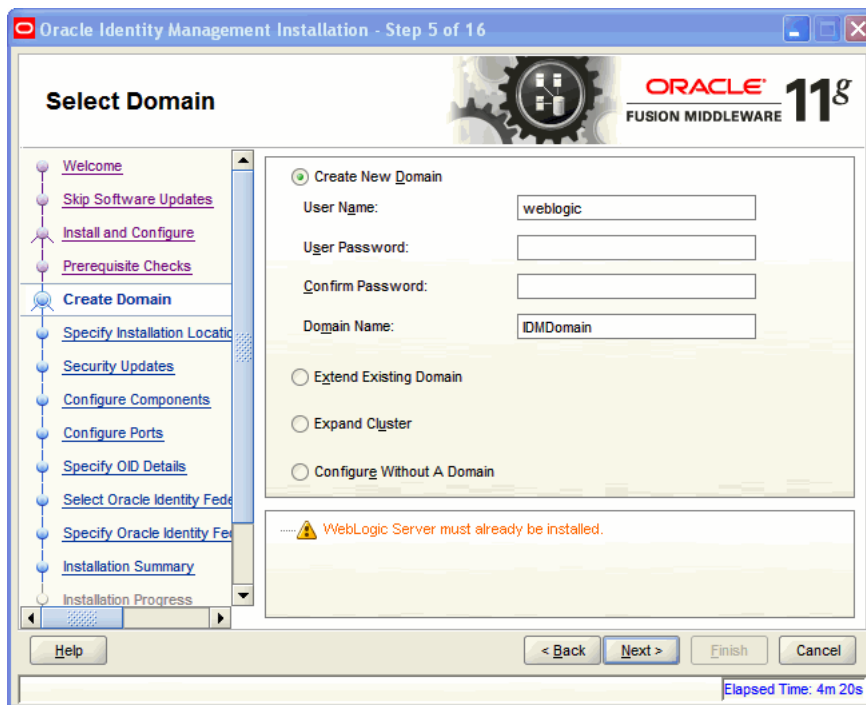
Oracle Identity Management Installation - Step 5 of 16

Select Domain

ORACLE
FUSION MIDDLEWARE 11g

Welcome
Skip Software Updates
Install and Configure
Prerequisite Checks
Create Domain
Specify Installation Locatio
Security Updates
Configure Components
Configure Ports
Specify OID Details
Select Oracle Identity Fede
Specify Oracle Identity Fe
Installation Summary
Installation Progress

Create New Domain
User Name: weblogic
User Password:
Confirm Password:
Domain Name: IDMDomain
Extend Existing Domain
Expand Cluster
Configure Without A Domain

WebLogic Server must already be installed.

Help
< Back
Next >
Finish
Cancel

Elapsed Time: 4m 20s